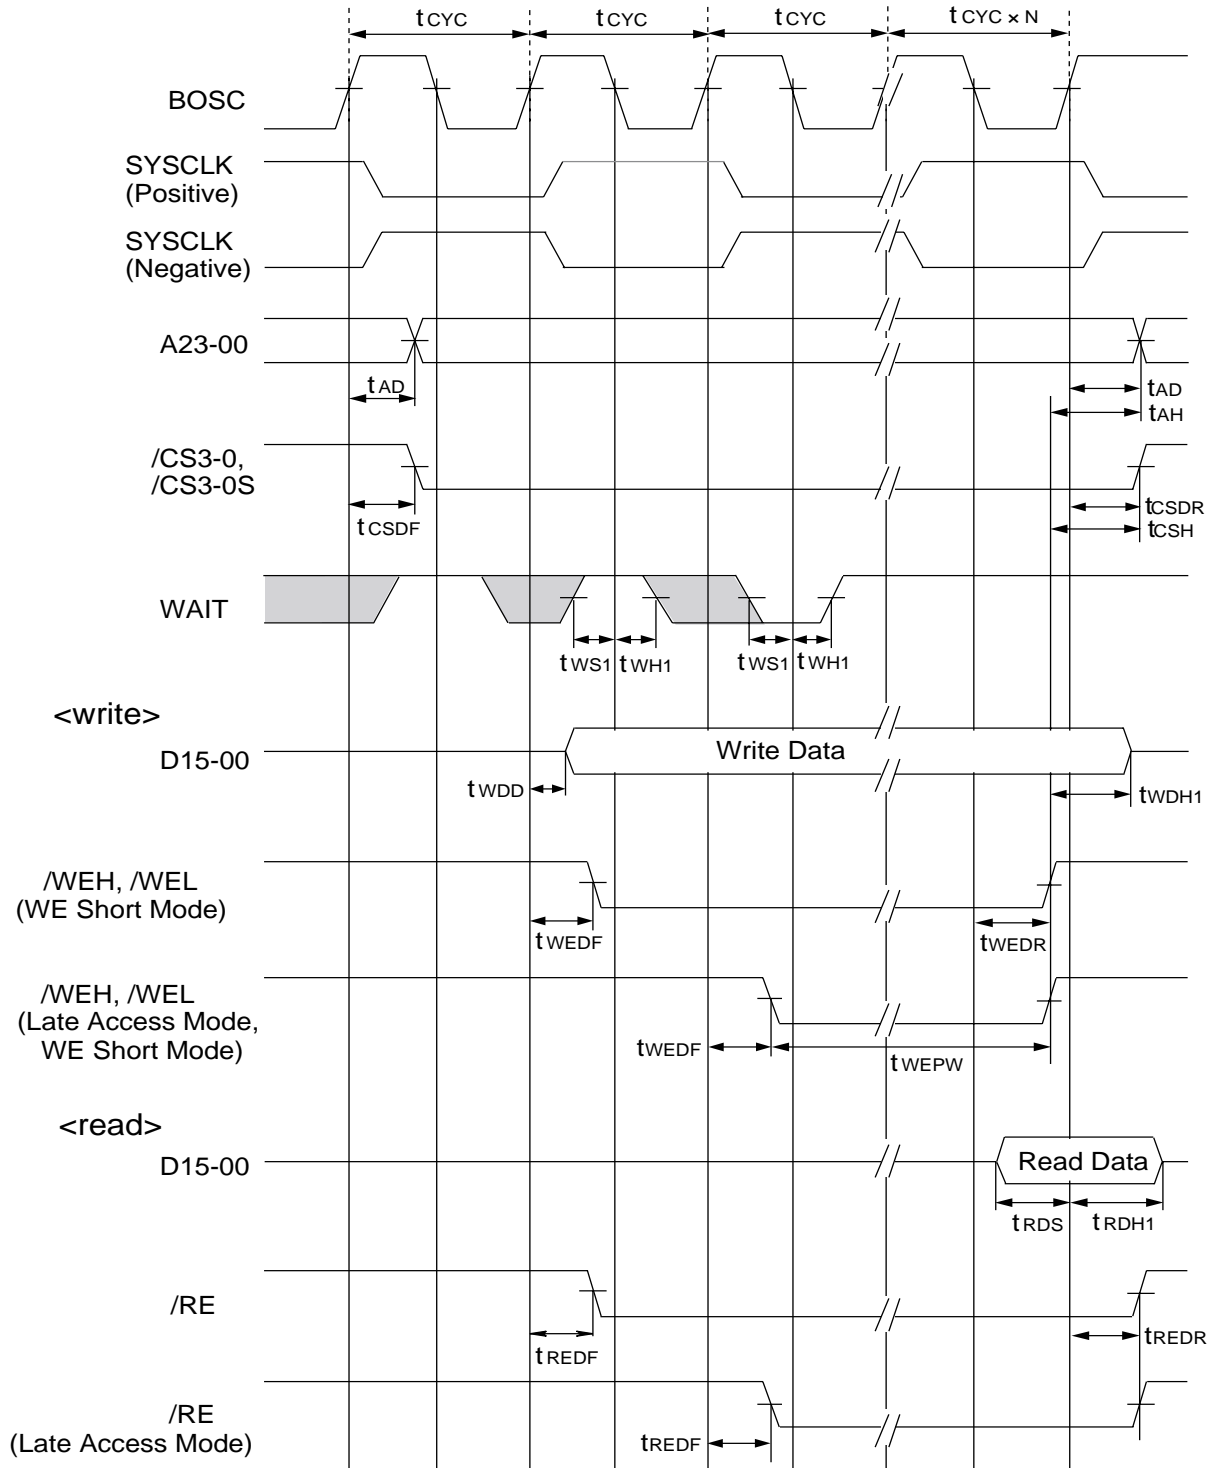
$t_{CYC}$ $t_{CYC}$ $t_{CYC}$ $t_{CYC} \times N$

BOSC

SYSCLK (Positive)

SYSCLK (Negative)

A23-00

$t_{AD}$ $t_{AD}$ $t_{AH}$

/CS3-0, /CS3-0S

$t_{CSDF}$ $t_{CSDR}$ $t_{CSH}$

WAIT

$t_{WS1}$ $t_{WH1}$ $t_{WS1}$ $t_{WH1}$

<write>

D15-00

Write Data

$t_{WDD}$ $t_{WDH1}$

/WEH, /WEL (WE Short Mode)

$t_{WEDF}$ $t_{WEDR}$

/WEH, /WEL (Late Access Mode, WE Short Mode)

$t_{WEDF}$ $t_{WEPW}$

<read>

D15-00

Read Data

$t_{RDS}$ $t_{RDH1}$

/RE

$t_{REDF}$ $t_{REDR}$

/RE (Late Access Mode)

$t_{REDF}$